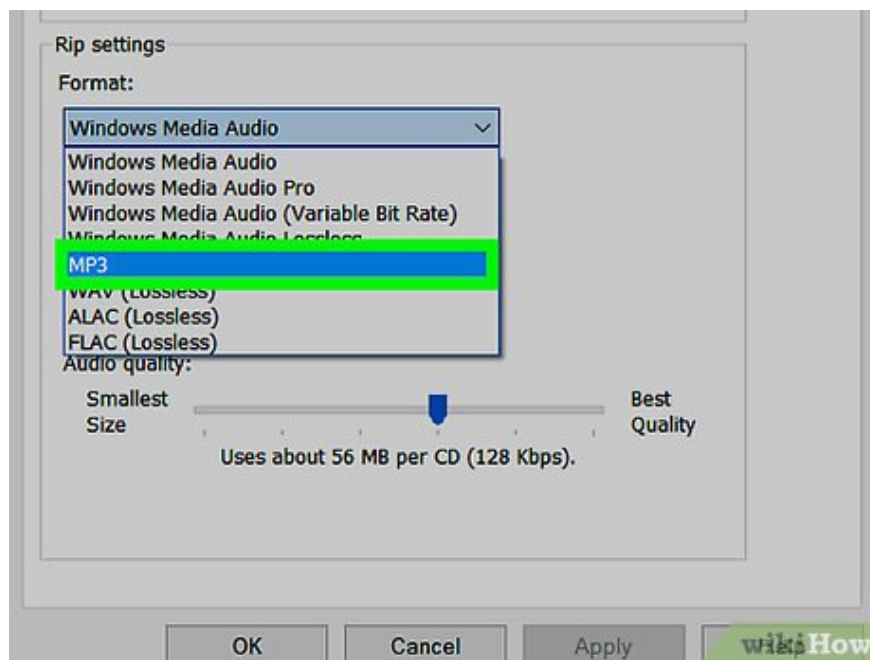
Rip settings

Format:

Windows Media Audio

Windows Media Audio
Windows Media Audio Pro
Windows Media Audio (Variable Bit Rate)
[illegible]
MP3
WAV (Lossless)
ALAC (Lossless)
FLAC (Lossless)

Audio quality:

Smallest Size

Best Quality

Uses about 56 MB per CD (128 Kbps).

OK

Cancel

Apply

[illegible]

wikiHow